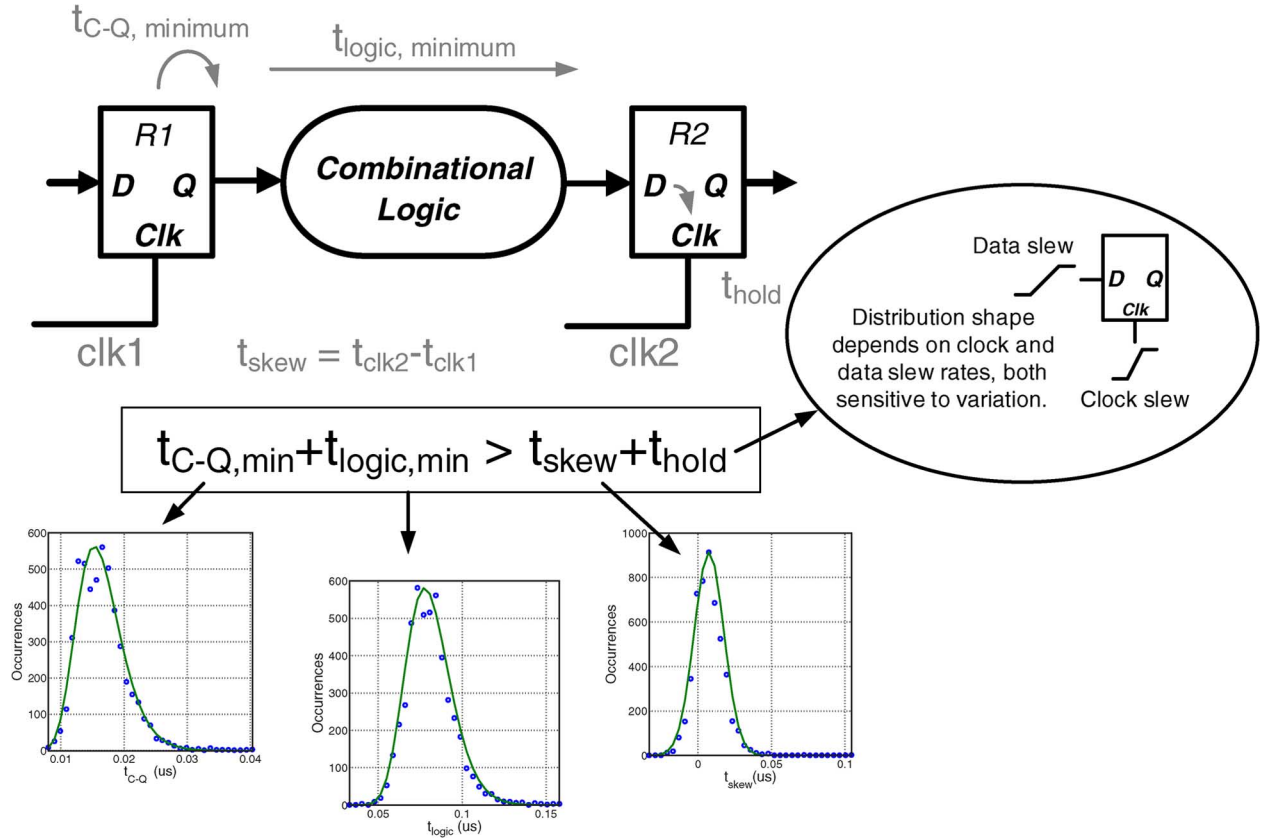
$t_{C\text{-}Q,\text{ minimum}}$

$t_{logic,\text{ minimum}}$

R1
D Q
Clk

Combinational Logic

R2
D Q
Clk

$t_{hold}$

clk1

$t_{skew} = t_{clk2} - t_{clk1}$

clk2

Data slew
D Q
Clk
Distribution shape depends on clock and data slew rates, both sensitive to variation.
Clock slew

$t_{C\text{-}Q,min} + t_{logic,min} > t_{skew} + t_{hold}$

600
500
400
300
200
100
0
Occurrences
0.01 0.02 0.03 0.04
$t_{C\text{-}Q}$ (us)

600
500
400
300
200
100
0
Occurrences
0.05 0.1 0.15
$t_{logic}$ (us)

1000
800
600
400
200
0
Occurrences
0 0.05 0.1
$t_{skew}$ (us)